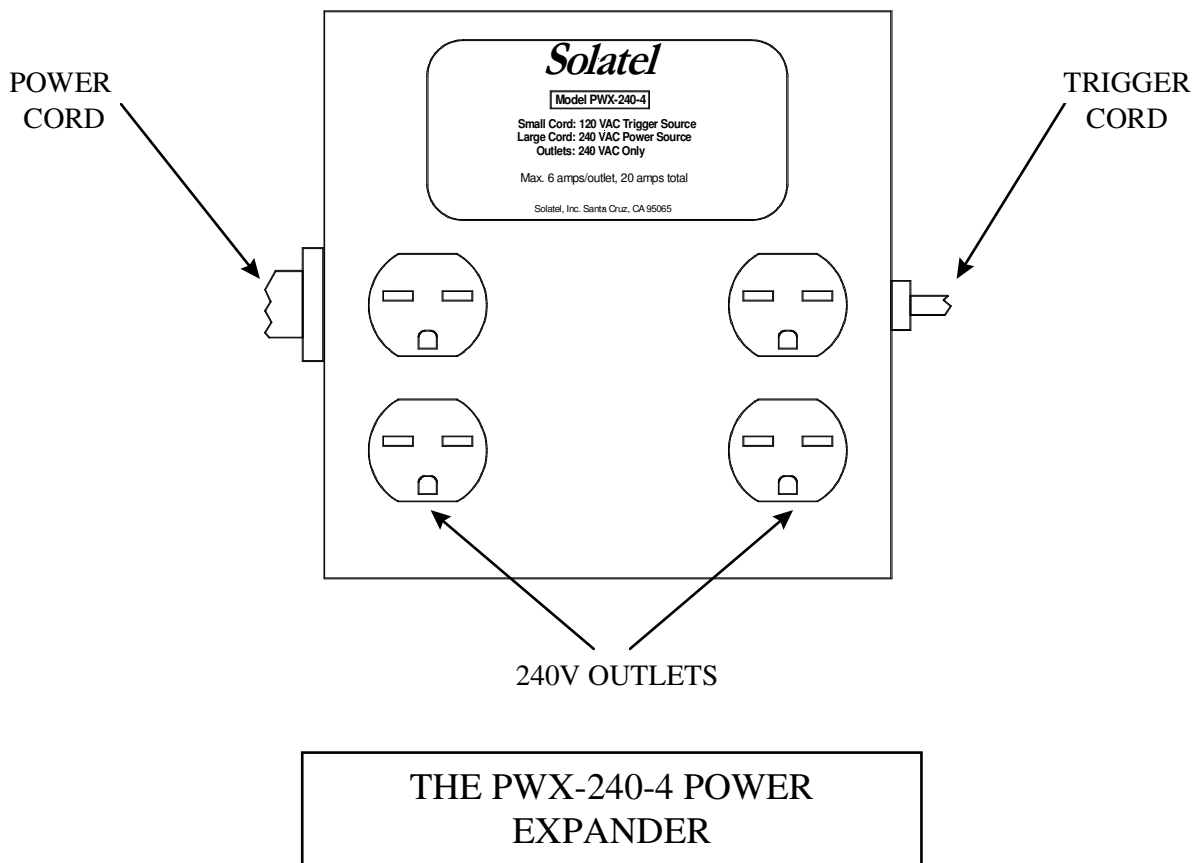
POWER CORD

Solatel

Model PWX-240-4

Small Cord: 120 VAC Trigger Source
Large Cord: 240 VAC Power Source
Outlets: 240 VAC Only

Max. 6 amps/outlet, 20 amps total

Solatel, Inc. Santa Cruz, CA 95065

TRIGGER CORD

240V OUTLETS

THE PWX-240-4 POWER EXPANDER